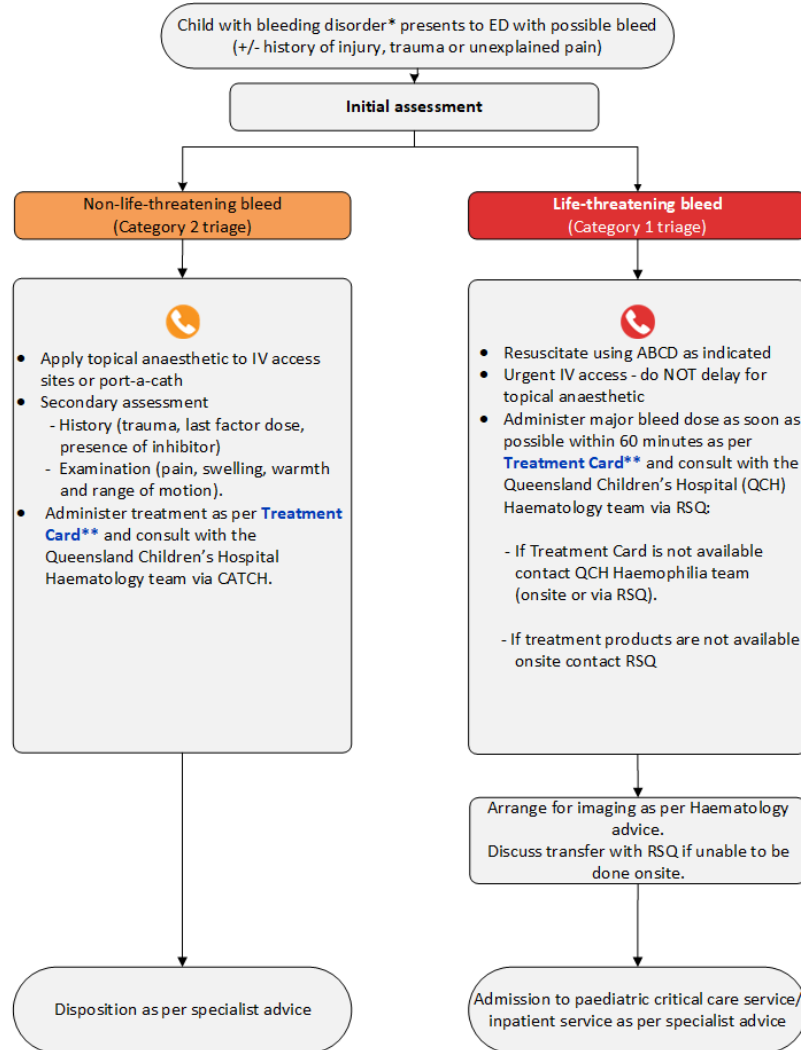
Child with bleeding disorder* presents to ED with possible bleed (+/- history of injury, trauma or unexplained pain)

Initial assessment

Non-life-threatening bleed (Category 2 triage)

Life-threatening bleed (Category 1 triage)

- Apply topical anaesthetic to IV access sites or port-a-cath
- Secondary assessment
  - History (trauma, last factor dose, presence of inhibitor)
  - Examination (pain, swelling, warmth and range of motion).
- Administer treatment as per **Treatment Card**** and consult with the Queensland Children's Hospital Haematology team via CATCH.

- Resuscitate using ABCD as indicated
- Urgent IV access - do NOT delay for topical anaesthetic
- Administer major bleed dose as soon as possible within 60 minutes as per **Treatment Card**** and consult with the Queensland Children's Hospital (QCH) Haematology team via RSQ:

  - If Treatment Card is not available contact QCH Haemophilia team (onsite or via RSQ).

  - If treatment products are not available onsite contact RSQ

Arrange for imaging as per Haematology advice.
Discuss transfer with RSQ if unable to be done onsite.

Disposition as per specialist advice

Admission to paediatric critical care service/ inpatient service as per specialist advice